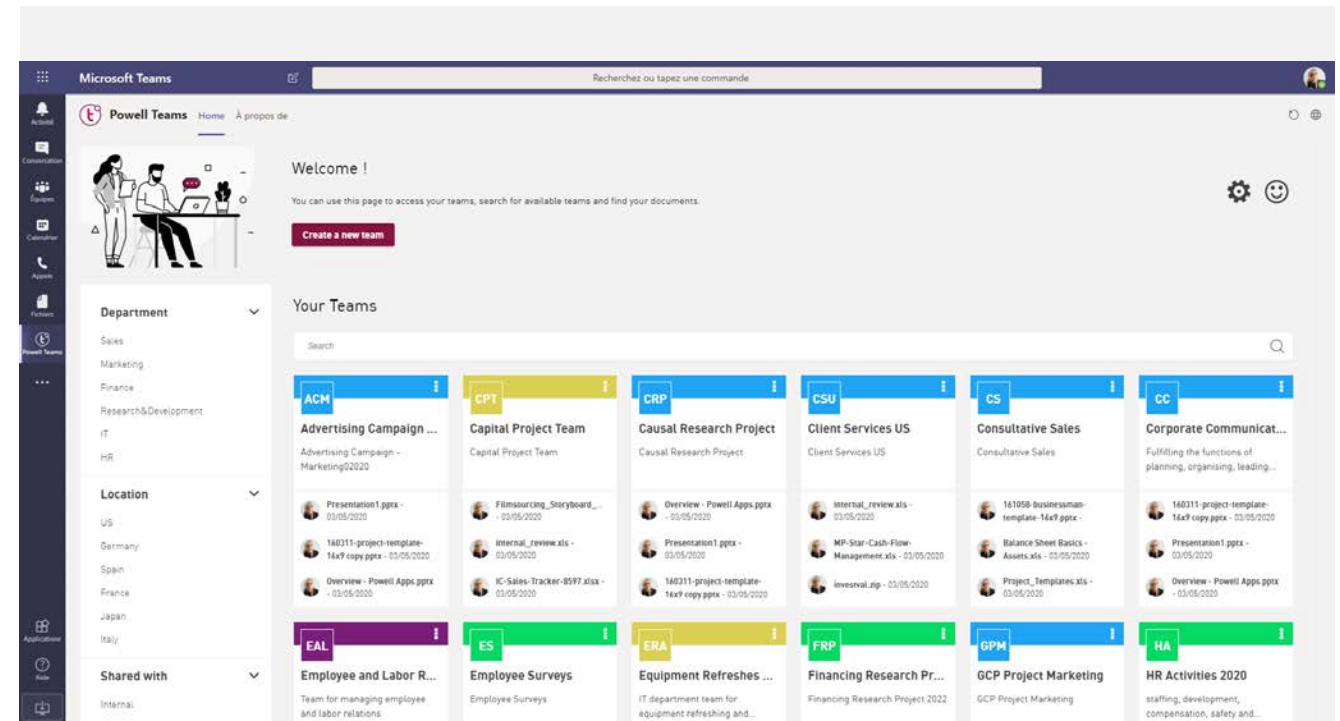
Microsoft Teams

Recherchez ou tapez une commande

Activité
Conversation
Équipes
Calendrier
Appels
Fichiers
Powell Teams
...
Applications
Aide

Powell Teams Home À propos de

Welcome !

You can use this page to access your teams, search for available teams and find your documents.

Create a new team

Department
Sales
Marketing
Finance
Research&Development
IT
HR

Location
US
Germany
Spain
France
Japan
Italy

Shared with
Internal

Your Teams

Search

ACM
Advertising Campaign ...
Advertising Campaign - Marketing02020
Presentation1.pptx - 03/05/2020
160311-project-template-16x9 copy.pptx - 03/05/2020
Overview - Powell Apps.pptx - 03/05/2020

CPT
Capital Project Team
Capital Project Team
Filmsourcing_Storyboard_... - 03/05/2020
internal_review.xls - 03/05/2020
IC-Sales-Tracker-8597.xlsx - 03/05/2020

CRP
Causal Research Project
Causal Research Project
Overview - Powell Apps.pptx - 03/05/2020
Presentation1.pptx - 03/05/2020
160311-project-template-16x9 copy.pptx - 03/05/2020

CSU
Client Services US
Client Services US
internal_review.xls - 03/05/2020
MP-Star-Cash-Flow-Management.xls - 03/05/2020
investval.zip - 03/05/2020

CS
Consultative Sales
Consultative Sales
161058-businessman-template-16x9.pptx - 03/05/2020
Balance Sheet Basics - Assets.xls - 03/05/2020
Project_Templates.xls - 03/05/2020

CC
Corporate Communicat...
Fulfilling the functions of planning, organising, leading...
160311-project-template-16x9 copy.pptx - 03/05/2020
Presentation1.pptx - 03/05/2020
Overview - Powell Apps.pptx - 03/05/2020

EAL
Employee and Labor R...
Team for managing employee and labor relations

ES
Employee Surveys
Employee Surveys

ERA
Equipment Refreshes ...
IT department team for equipment refreshing and...

FRP
Financing Research Pr...
Financing Research Project 2022

GPM
GCP Project Marketing
GCP Project Marketing

HA
HR Activities 2020
staffing, development, compensation, safety and...